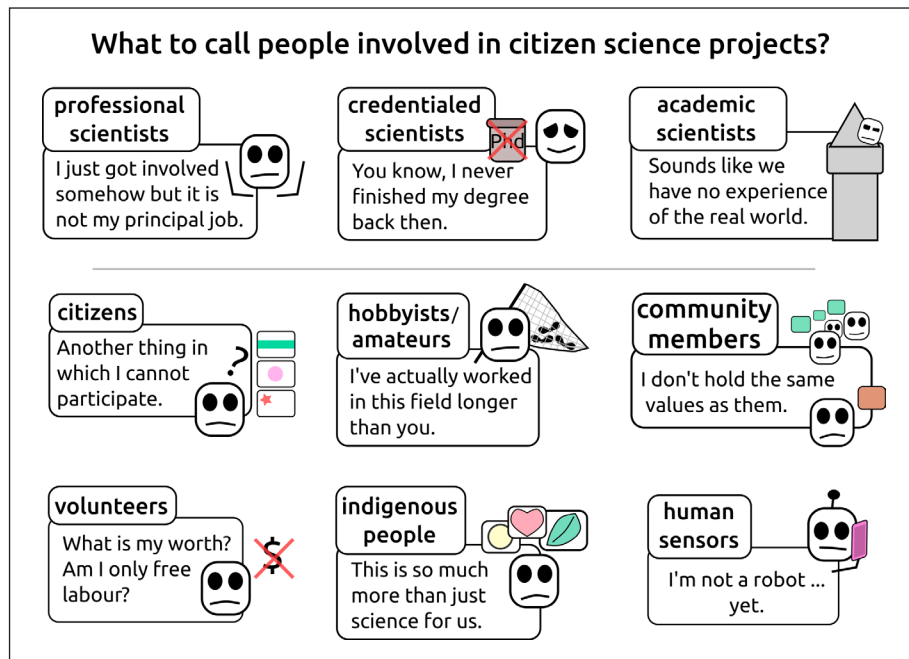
What to call people involved in citizen science projects?

professional scientists

I just got involved somehow but it is not my principal job.

credentialed scientists

PhD

You know, I never finished my degree back then.

academic scientists

Sounds like we have no experience of the real world.

citizens

Another thing in which I cannot participate.

?

hobbyists/ amateurs

I've actually worked in this field longer than you.

community members

I don't hold the same values as them.

volunteers

What is my worth? Am I only free labour?

$

indigenous people

This is so much more than just science for us.

human sensors

I'm not a robot ... yet.